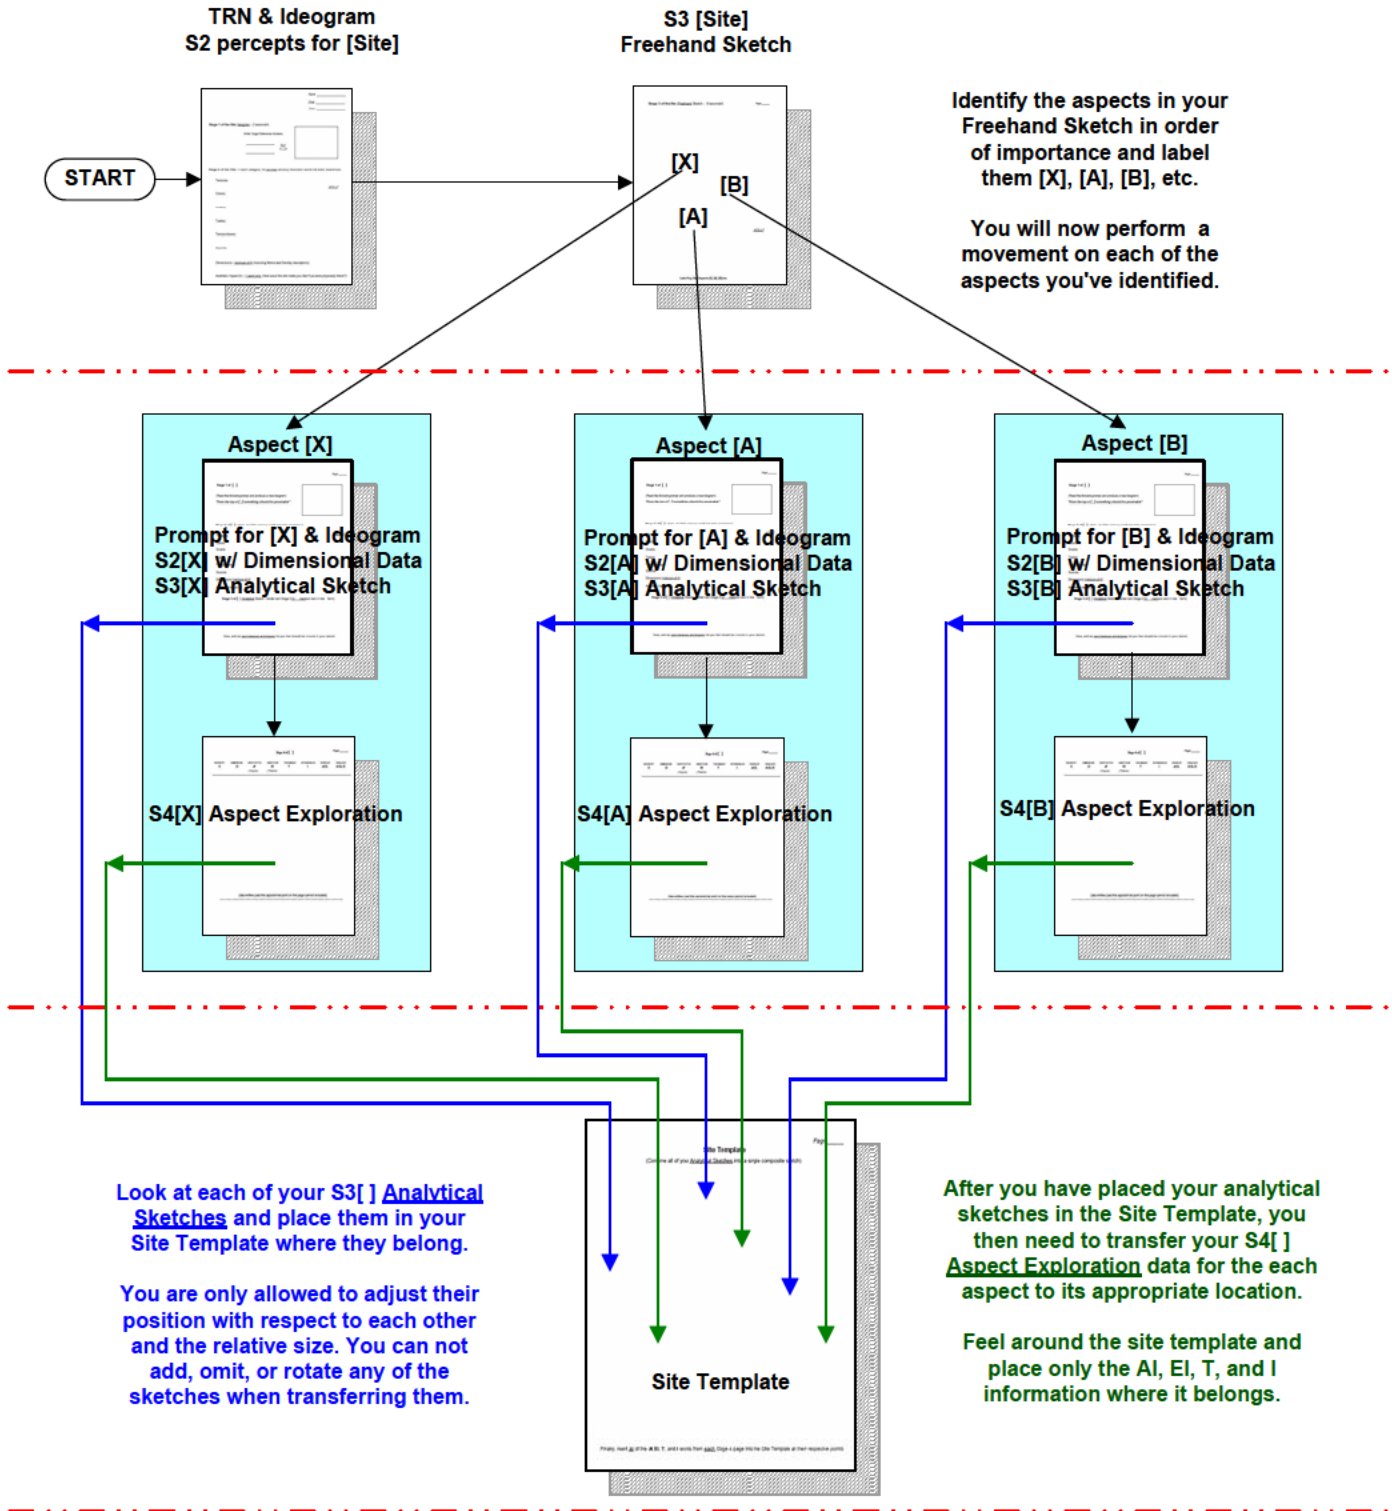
TRN & Ideogram
S2 percepts for [Site]

S3 [Site]
Freehand Sketch

START

[X]
[B]
[A]

Identify the aspects in your Freehand Sketch in order of importance and label them [X], [A], [B], etc.

You will now perform a movement on each of the aspects you've identified.

Aspect [X]
Prompt for [X] & Ideogram
S2[X] w/ Dimensional Data
S3[X] Analytical Sketch

S4[X] Aspect Exploration

Aspect [A]
Prompt for [A] & Ideogram
S2[A] w/ Dimensional Data
S3[A] Analytical Sketch

S4[A] Aspect Exploration

Aspect [B]
Prompt for [B] & Ideogram
S2[B] w/ Dimensional Data
S3[B] Analytical Sketch

S4[B] Aspect Exploration

Look at each of your S3[ ] Analytical Sketches and place them in your Site Template where they belong.

You are only allowed to adjust their position with respect to each other and the relative size. You can not add, omit, or rotate any of the sketches when transferring them.

Site Template

After you have placed your analytical sketches in the Site Template, you then need to transfer your S4[ ] Aspect Exploration data for the each aspect to its appropriate location.

Feel around the site template and place only the AI, EI, T, and I information where it belongs.